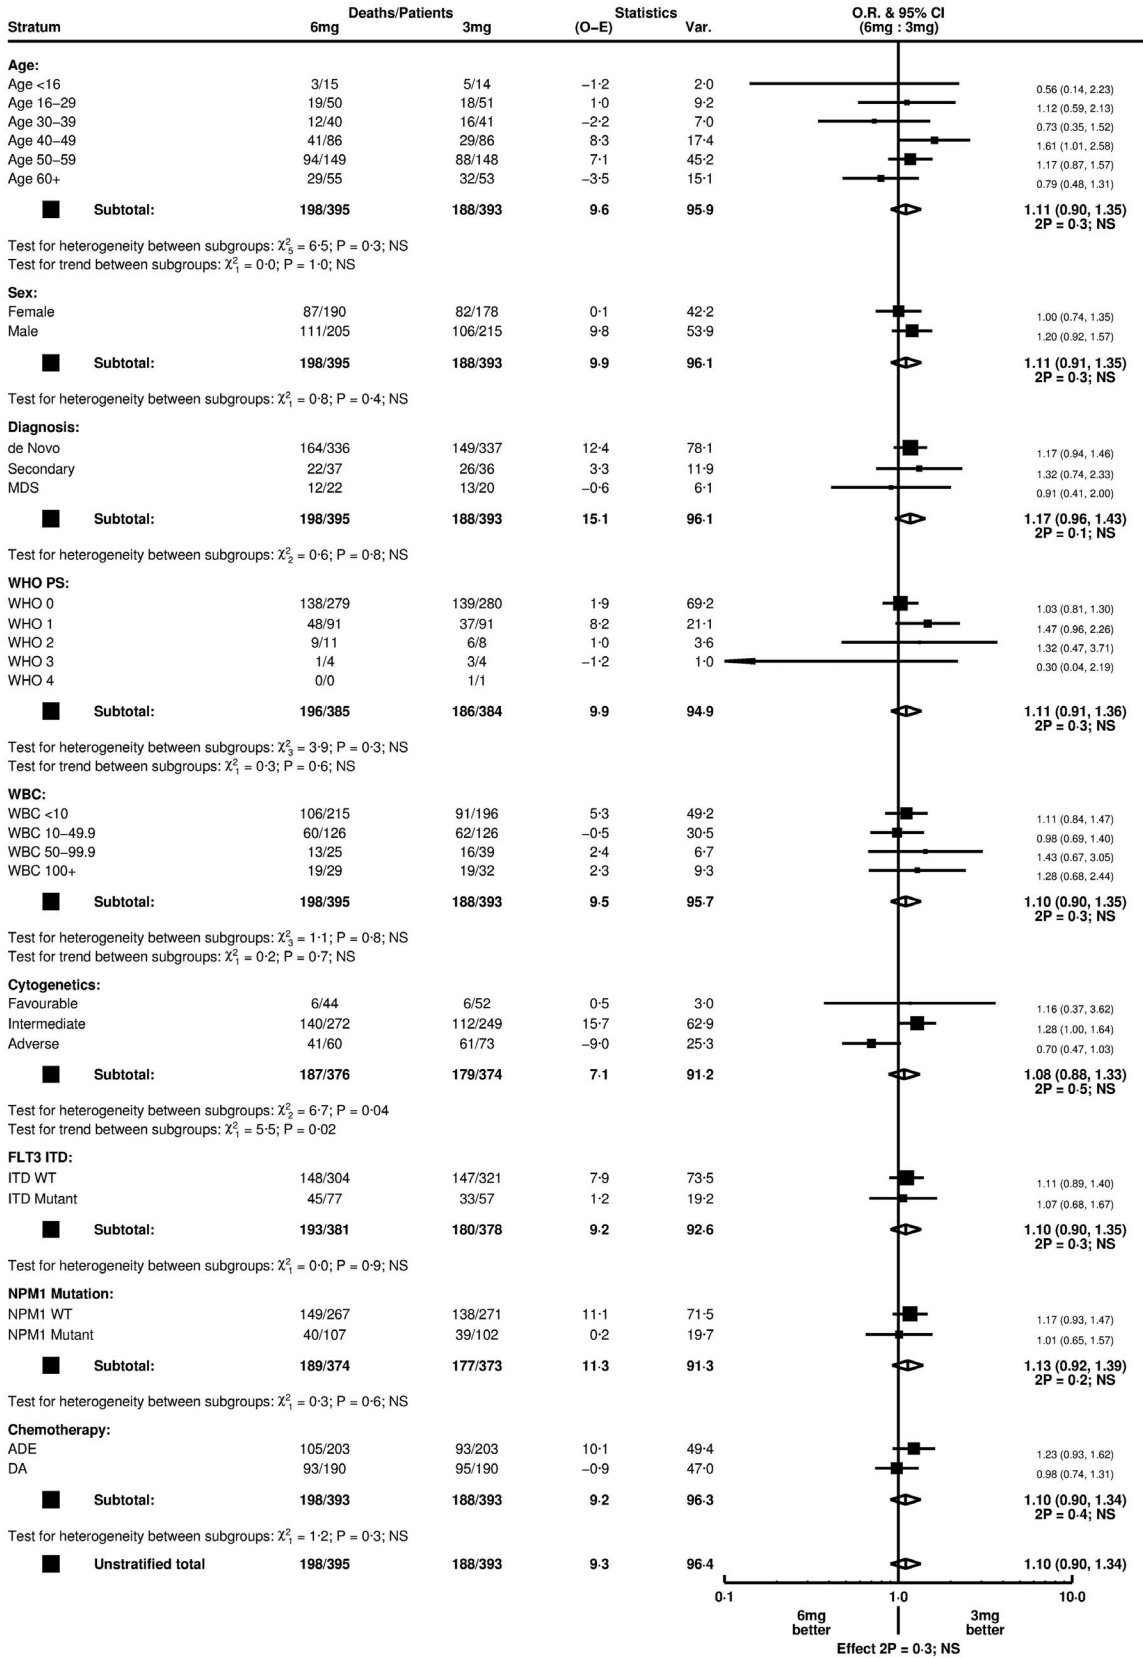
| Stratum | Deaths/Patients 6mg | 3mg | Statistics (O–E) | Var. | O.R. & 95% CI (6mg : 3mg) |
|---|---|---|---|---|---|
| **Age:** | | | | | |
| Age <16 | 3/15 | 5/14 | –1·2 | 2·0 | 0.56 (0.14, 2.23) |
| Age 16–29 | 19/50 | 18/51 | 1·0 | 9·2 | 1.12 (0.59, 2.13) |
| Age 30–39 | 12/40 | 16/41 | –2·2 | 7·0 | 0.73 (0.35, 1.52) |
| Age 40–49 | 41/86 | 29/86 | 8·3 | 17·4 | 1.61 (1.01, 2.58) |
| Age 50–59 | 94/149 | 88/148 | 7·1 | 45·2 | 1.17 (0.87, 1.57) |
| Age 60+ | 29/55 | 32/53 | –3·5 | 15·1 | 0.79 (0.48, 1.31) |
| **Subtotal:** | **198/395** | **188/393** | **9·6** | **95·9** | **1.11 (0.90, 1.35) 2P = 0·3; NS** |

Test for heterogeneity between subgroups: $\chi^2_5 = 6·5$; P = 0·3; NS
Test for trend between subgroups: $\chi^2_1 = 0·0$; P = 1·0; NS

| Stratum | 6mg | 3mg | (O–E) | Var. | O.R. & 95% CI |
|---|---|---|---|---|---|
| **Sex:** | | | | | |
| Female | 87/190 | 82/178 | 0·1 | 42·2 | 1.00 (0.74, 1.35) |
| Male | 111/205 | 106/215 | 9·8 | 53·9 | 1.20 (0.92, 1.57) |
| **Subtotal:** | **198/395** | **188/393** | **9·9** | **96·1** | **1.11 (0.91, 1.35) 2P = 0·3; NS** |

Test for heterogeneity between subgroups: $\chi^2_1 = 0·8$; P = 0·4; NS

| Stratum | 6mg | 3mg | (O–E) | Var. | O.R. & 95% CI |
|---|---|---|---|---|---|
| **Diagnosis:** | | | | | |
| de Novo | 164/336 | 149/337 | 12·4 | 78·1 | 1.17 (0.94, 1.46) |
| Secondary | 22/37 | 26/36 | 3·3 | 11·9 | 1.32 (0.74, 2.33) |
| MDS | 12/22 | 13/20 | –0·6 | 6·1 | 0.91 (0.41, 2.00) |
| **Subtotal:** | **198/395** | **188/393** | **15·1** | **96·1** | **1.17 (0.96, 1.43) 2P = 0·1; NS** |

Test for heterogeneity between subgroups: $\chi^2_2 = 0·6$; P = 0·8; NS

| Stratum | 6mg | 3mg | (O–E) | Var. | O.R. & 95% CI |
|---|---|---|---|---|---|
| **WHO PS:** | | | | | |
| WHO 0 | 138/279 | 139/280 | 1·9 | 69·2 | 1.03 (0.81, 1.30) |
| WHO 1 | 48/91 | 37/91 | 8·2 | 21·1 | 1.47 (0.96, 2.26) |
| WHO 2 | 9/11 | 6/8 | 1·0 | 3·6 | 1.32 (0.47, 3.71) |
| WHO 3 | 1/4 | 3/4 | –1·2 | 1·0 | 0.30 (0.04, 2.19) |
| WHO 4 | 0/0 | 1/1 | | | |
| **Subtotal:** | **196/385** | **186/384** | **9·9** | **94·9** | **1.11 (0.91, 1.36) 2P = 0·3; NS** |

Test for heterogeneity between subgroups: $\chi^2_3 = 3·9$; P = 0·3; NS
Test for trend between subgroups: $\chi^2_1 = 0·3$; P = 0·6; NS

| Stratum | 6mg | 3mg | (O–E) | Var. | O.R. & 95% CI |
|---|---|---|---|---|---|
| **WBC:** | | | | | |
| WBC <10 | 106/215 | 91/196 | 5·3 | 49·2 | 1.11 (0.84, 1.47) |
| WBC 10–49.9 | 60/126 | 62/126 | –0·5 | 30·5 | 0.98 (0.69, 1.40) |
| WBC 50–99.9 | 13/25 | 16/39 | 2·4 | 6·7 | 1.43 (0.67, 3.05) |
| WBC 100+ | 19/29 | 19/32 | 2·3 | 9·3 | 1.28 (0.68, 2.44) |
| **Subtotal:** | **198/395** | **188/393** | **9·5** | **95·7** | **1.10 (0.90, 1.35) 2P = 0·3; NS** |

Test for heterogeneity between subgroups: $\chi^2_3 = 1·1$; P = 0·8; NS
Test for trend between subgroups: $\chi^2_1 = 0·2$; P = 0·7; NS

| Stratum | 6mg | 3mg | (O–E) | Var. | O.R. & 95% CI |
|---|---|---|---|---|---|
| **Cytogenetics:** | | | | | |
| Favourable | 6/44 | 6/52 | 0·5 | 3·0 | 1.16 (0.37, 3.62) |
| Intermediate | 140/272 | 112/249 | 15·7 | 62·9 | 1.28 (1.00, 1.64) |
| Adverse | 41/60 | 61/73 | –9·0 | 25·3 | 0.70 (0.47, 1.03) |
| **Subtotal:** | **187/376** | **179/374** | **7·1** | **91·2** | **1.08 (0.88, 1.33) 2P = 0·5; NS** |

Test for heterogeneity between subgroups: $\chi^2_2 = 6·7$; P = 0·04
Test for trend between subgroups: $\chi^2_1 = 5·5$; P = 0·02

| Stratum | 6mg | 3mg | (O–E) | Var. | O.R. & 95% CI |
|---|---|---|---|---|---|
| **FLT3 ITD:** | | | | | |
| ITD WT | 148/304 | 147/321 | 7·9 | 73·5 | 1.11 (0.89, 1.40) |
| ITD Mutant | 45/77 | 33/57 | 1·2 | 19·2 | 1.07 (0.68, 1.67) |
| **Subtotal:** | **193/381** | **180/378** | **9·2** | **92·6** | **1.10 (0.90, 1.35) 2P = 0·3; NS** |

Test for heterogeneity between subgroups: $\chi^2_1 = 0·0$; P = 0·9; NS

| Stratum | 6mg | 3mg | (O–E) | Var. | O.R. & 95% CI |
|---|---|---|---|---|---|
| **NPM1 Mutation:** | | | | | |
| NPM1 WT | 149/267 | 138/271 | 11·1 | 71·5 | 1.17 (0.93, 1.47) |
| NPM1 Mutant | 40/107 | 39/102 | 0·2 | 19·7 | 1.01 (0.65, 1.57) |
| **Subtotal:** | **189/374** | **177/373** | **11·3** | **91·3** | **1.13 (0.92, 1.39) 2P = 0·2; NS** |

Test for heterogeneity between subgroups: $\chi^2_1 = 0·3$; P = 0·6; NS

| Stratum | 6mg | 3mg | (O–E) | Var. | O.R. & 95% CI |
|---|---|---|---|---|---|
| **Chemotherapy:** | | | | | |
| ADE | 105/203 | 93/203 | 10·1 | 49·4 | 1.23 (0.93, 1.62) |
| DA | 93/190 | 95/190 | –0·9 | 47·0 | 0.98 (0.74, 1.31) |
| **Subtotal:** | **198/393** | **188/393** | **9·2** | **96·3** | **1.10 (0.90, 1.34) 2P = 0·4; NS** |

Test for heterogeneity between subgroups: $\chi^2_1 = 1·2$; P = 0·3; NS

| **Unstratified total** | **198/395** | **188/393** | **9·3** | **96·4** | **1.10 (0.90, 1.34)** |
|---|---|---|---|---|---|

0·1 1·0 10·0
6mg better
3mg better
Effect 2P = 0·3; NS